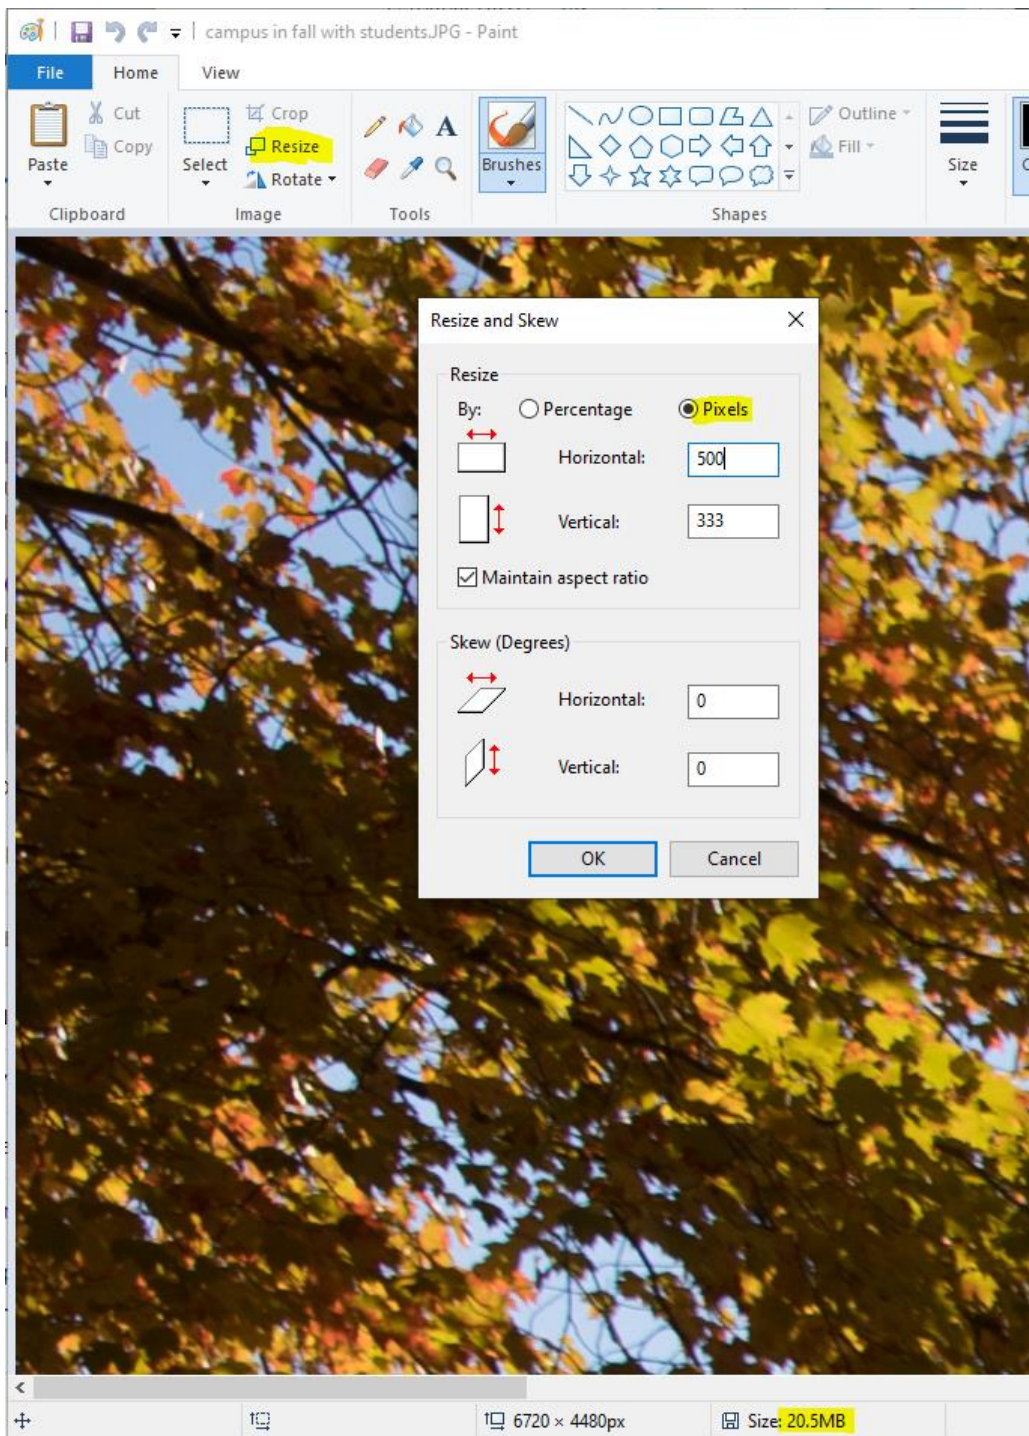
campus in fall with students.JPG - Paint

File Home View

Paste
Cut
Copy
Clipboard

Select
Crop
Resize
Rotate
Image

Tools

Brushes

Outline
Fill
Shapes

Size

Resize and Skew

Resize

By: Percentage Pixels

Horizontal: 500

Vertical: 333

Maintain aspect ratio

Skew (Degrees)

Horizontal: 0

Vertical: 0

OK Cancel

6720 × 4480px

Size: 20.5MB